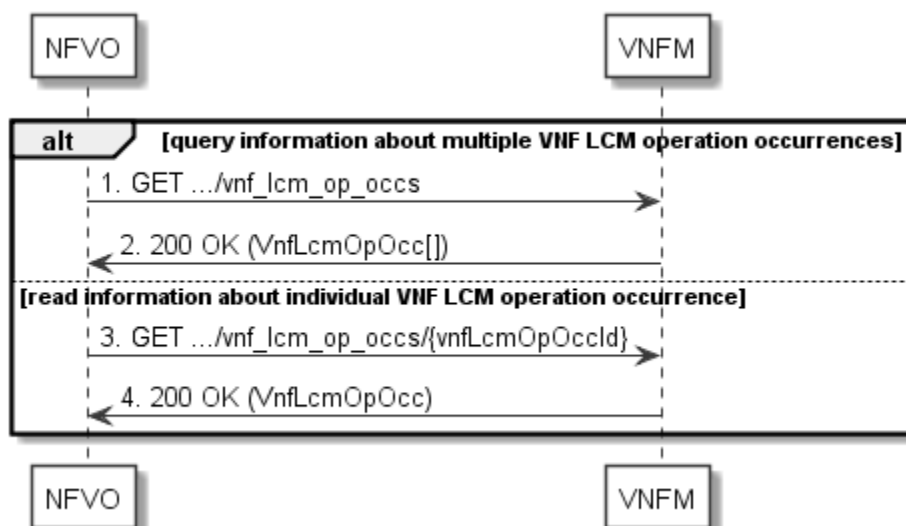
NFVO

VNFM

alt

[query information about multiple VNF LCM operation occurrences]

1. GET .../vnf_lcm_op_occs

2. 200 OK (VnfLcmOpOcc[])

[read information about individual VNF LCM operation occurrence]

3. GET .../vnf_lcm_op_occs/{vnfLcmOpOccId}

4. 200 OK (VnfLcmOpOcc)

NFVO

VNFM